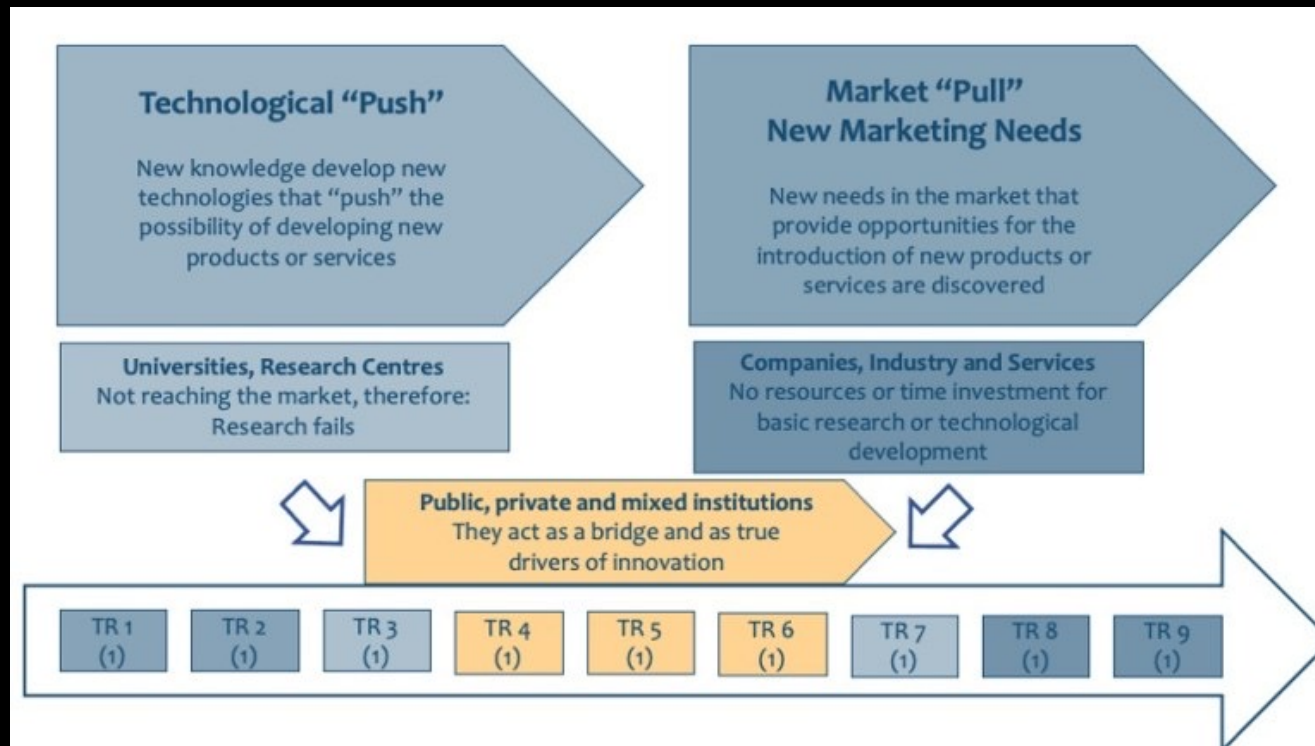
Technological "Push"

New knowledge develop new technologies that "push" the possibility of developing new products or services

Market "Pull"
New Marketing Needs

New needs in the market that provide opportunities for the introduction of new products or services are discovered

Universities, Research Centres
Not reaching the market, therefore:
Research fails

Companies, Industry and Services
No resources or time investment for basic research or technological development

Public, private and mixed institutions
They act as a bridge and as true drivers of innovation

TR 1 (1)
TR 2 (1)
TR 3 (1)
TR 4 (1)
TR 5 (1)
TR 6 (1)
TR 7 (1)
TR 8 (1)
TR 9 (1)